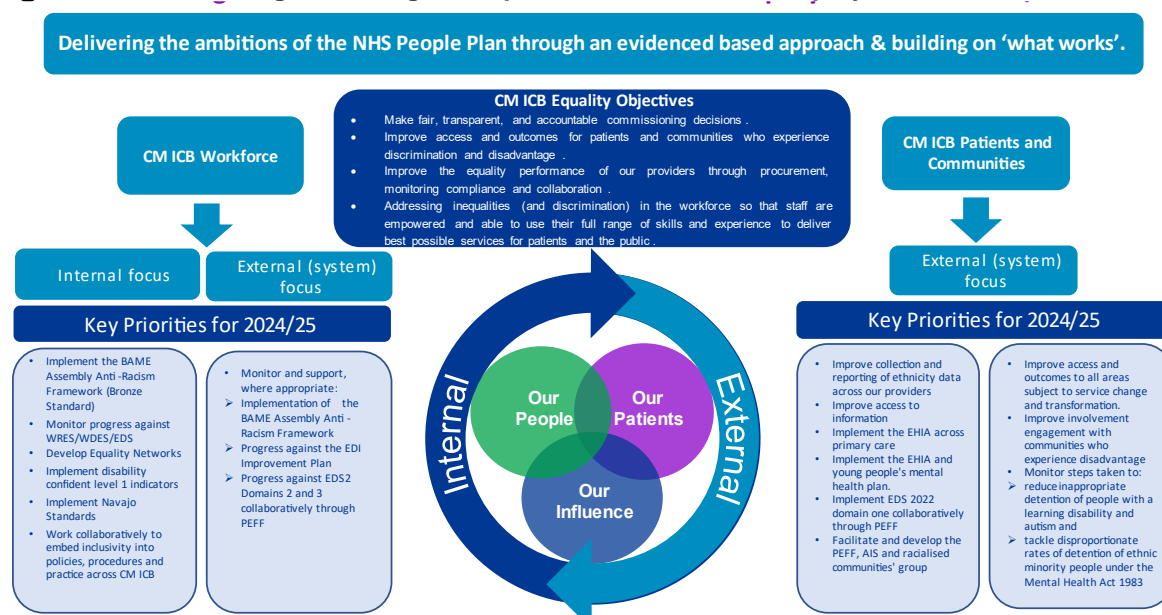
Delivering the ambitions of the NHS People Plan through an evidenced based approach & building on 'what works'.

CM ICB Equality Objectives
- Make fair, transparent, and accountable commissioning decisions.
- Improve access and outcomes for patients and communities who experience discrimination and disadvantage.
- Improve the equality performance of our providers through procurement, monitoring compliance and collaboration.
- Addressing inequalities (and discrimination) in the workforce so that staff are empowered and able to use their full range of skills and experience to deliver best possible services for patients and the public.

CM ICB Workforce

Internal focus

External (system) focus

Key Priorities for 2024/25

- Implement the BAME Assembly Anti-Racism Framework (Bronze Standard)
- Monitor progress against WRES/WDES/EDS
- Develop Equality Networks
- Implement disability confident level 1 indicators
- Implement Navajo Standards
- Work collaboratively to embed inclusivity into policies, procedures and practice across CM ICB

- Monitor and support, where appropriate:
➢ Implementation of the BAME Assembly Anti-Racism Framework
➢ Progress against the EDI Improvement Plan
➢ Progress against EDS2 Domains 2 and 3 collaboratively through PEFF

Internal

External

Our People

Our Patients

Our Influence

CM ICB Patients and Communities

External (system) focus

Key Priorities for 2024/25

- Improve collection and reporting of ethnicity data across our providers
- Improve access to information
- Implement the EHIA across primary care
- Implement the EHIA and young people's mental health plan.
- Implement EDS 2022 domain one collaboratively through PEFF
- Facilitate and develop the PEFF, AIS and racialised communities' group

- Improve access and outcomes to all areas subject to service change and transformation.
- Improve involvement engagement with communities who experience disadvantage
- Monitor steps taken to:
➢ reduce inappropriate detention of people with a learning disability and autism and
➢ tackle disproportionate rates of detention of ethnic minority people under the Mental Health Act 1983